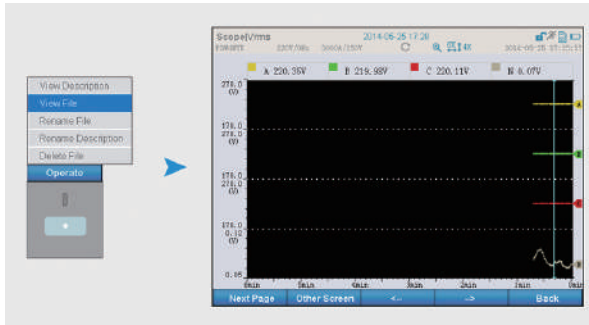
View Description
View File
Rename File
Rename Description
Delete File
Operato

Scope|Vrms
2014-05-25 17:28
A 220.35V
B 219.98V
C 220.11V
N 0.07V
270.0 (V)
170.0
270.0 (V)
170.0
270.0 (V)
170.0
0.10 (V)
0.05
A
B
C
N
Next Page
Other Screen
<-
->
Back